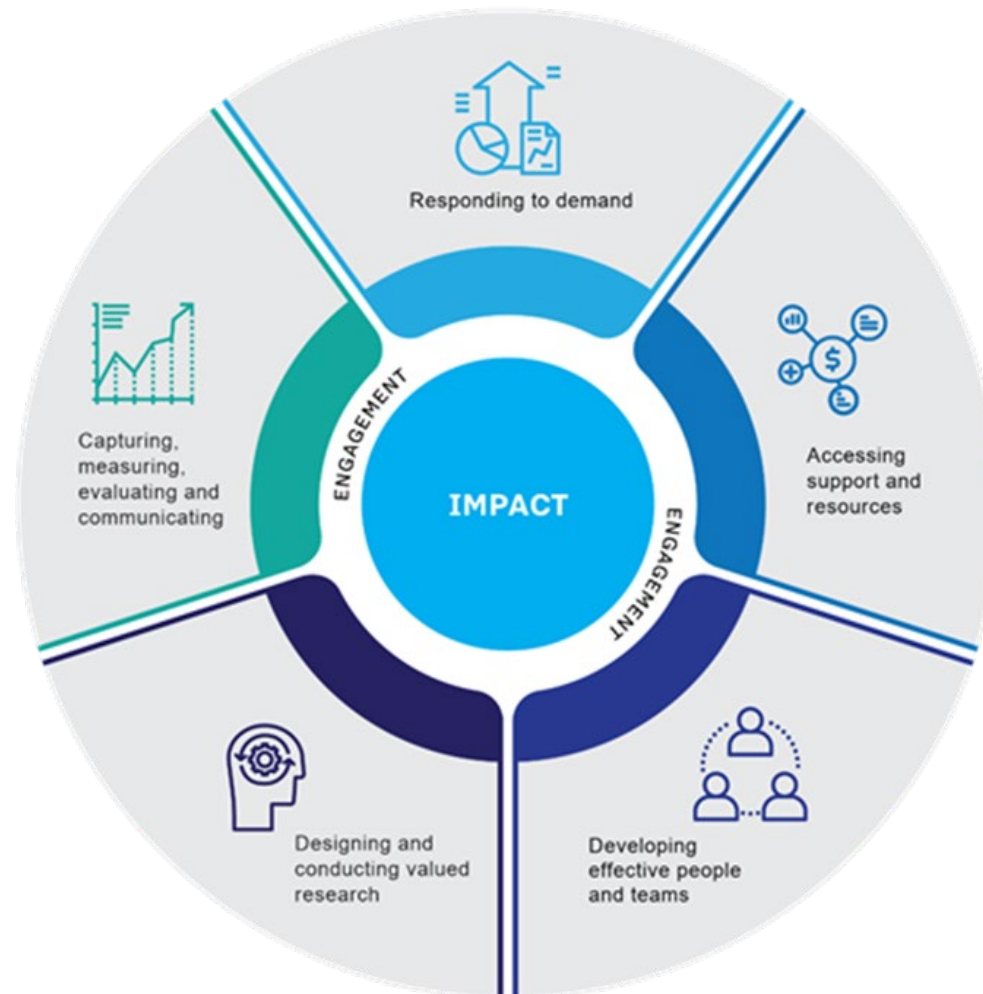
Responding to demand

Accessing support and resources

Developing effective people and teams

Designing and conducting valued research

Capturing, measuring, evaluating and communicating

ENGAGEMENT

IMPACT

ENGAGEMENT